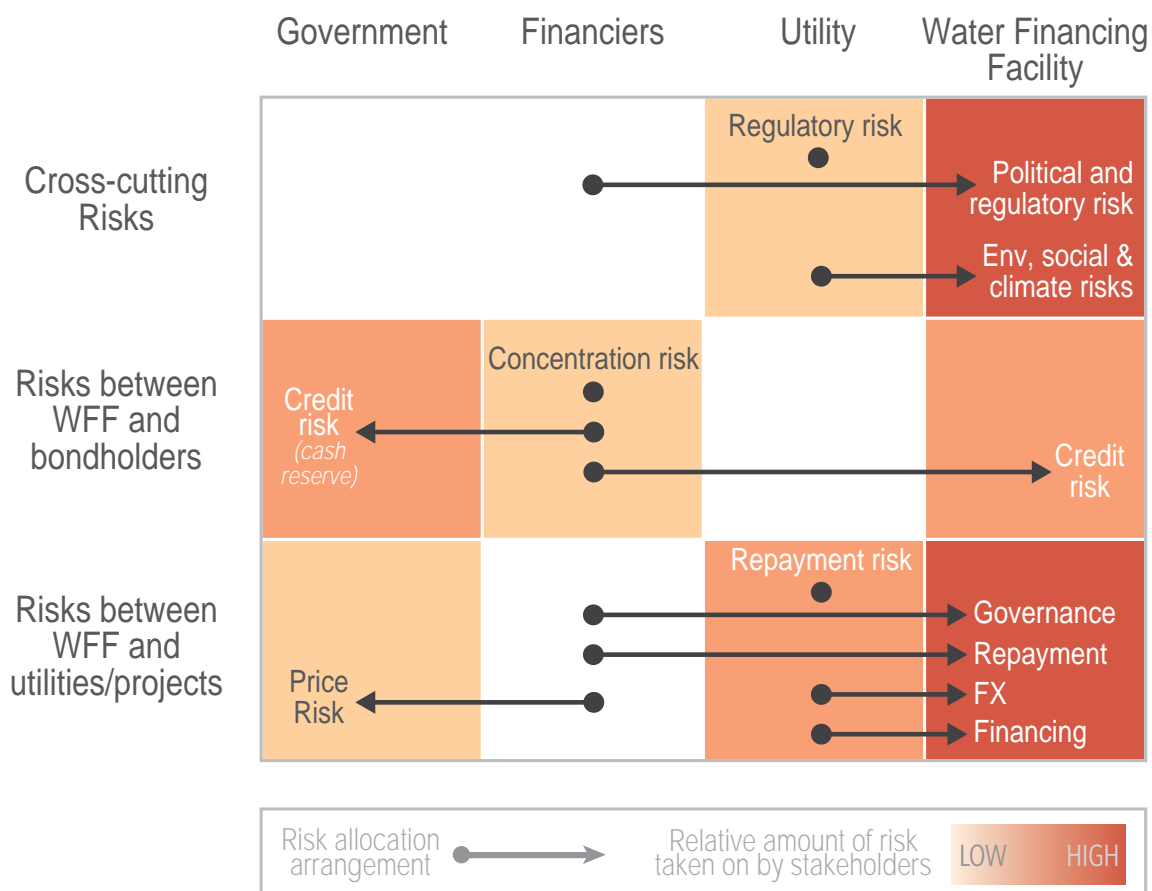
Government | Financiers | Utility | Water Financing Facility

Cross-cutting Risks

Regulatory risk

Political and regulatory risk

Env, social & climate risks

Risks between WFF and bondholders

Concentration risk

Credit risk (cash reserve)

Credit risk

Risks between WFF and utilities/projects

Repayment risk

Governance

Repayment

FX

Financing

Price Risk

Risk allocation arrangement

Relative amount of risk taken on by stakeholders

LOW HIGH